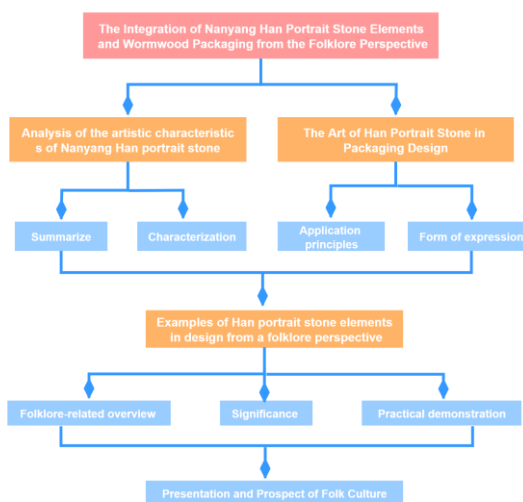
The Integration of Nanyang Han Portrait Stone Elements and Wormwood Packaging from the Folklore Perspective

Analysis of the artistic characteristics of Nanyang Han portrait stone

The Art of Han Portrait Stone in Packaging Design

Summarize

Characterization

Application principles

Form of expression

Examples of Han portrait stone elements in design from a folklore perspective

Folklore-related overview

Significance

Practical demonstration

Presentation and Prospect of Folk Culture